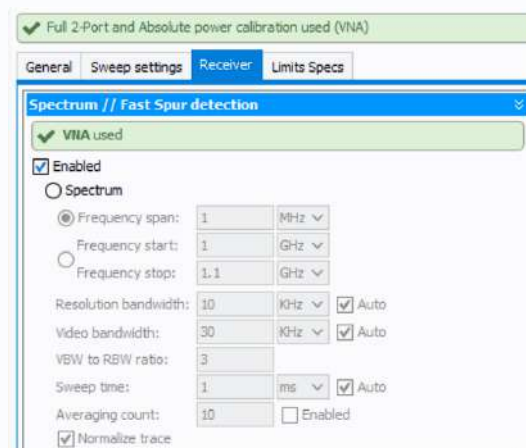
Full 2-Port and Absolute power calibration used (VNA)

General | Sweep settings | Receiver | Limits Specs

Spectrum // Fast Spur detection

VNA used

Enabled

Spectrum

Frequency span: 1 MHz

Frequency start: 1 GHz

Frequency stop: 1.1 GHz

Resolution bandwidth: 10 KHz Auto

Video bandwidth: 30 KHz Auto

VBW to RBW ratio: 3

Sweep time: 1 ms Auto

Averaging count: 10 Enabled

Normalize trace